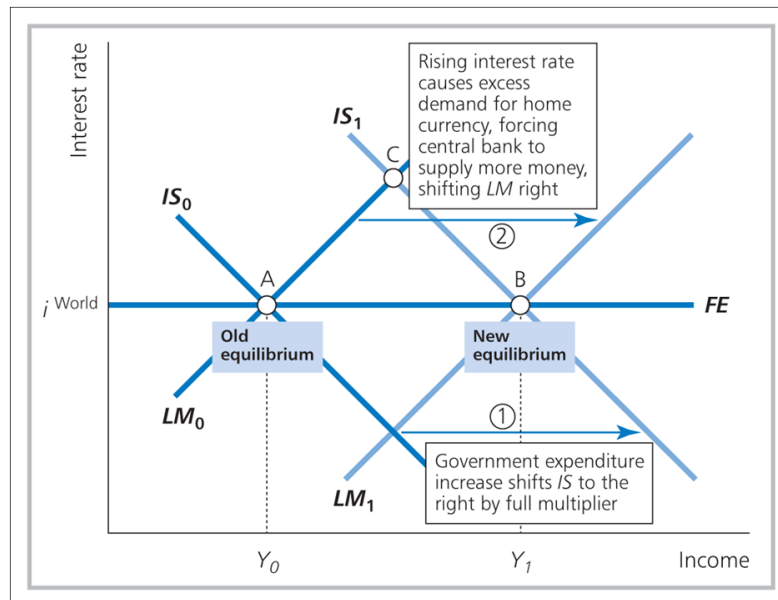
Interest rate

Rising interest rate causes excess demand for home currency, forcing central bank to supply more money, shifting *LM* right

$IS_1$

C

$IS_0$

②

A

B

$i^{\text{World}}$

*FE*

Old equilibrium

New equilibrium

$LM_0$

①

Government expenditure increase shifts *IS* to the right by full multiplier

$LM_1$

$Y_0$

$Y_1$

Income